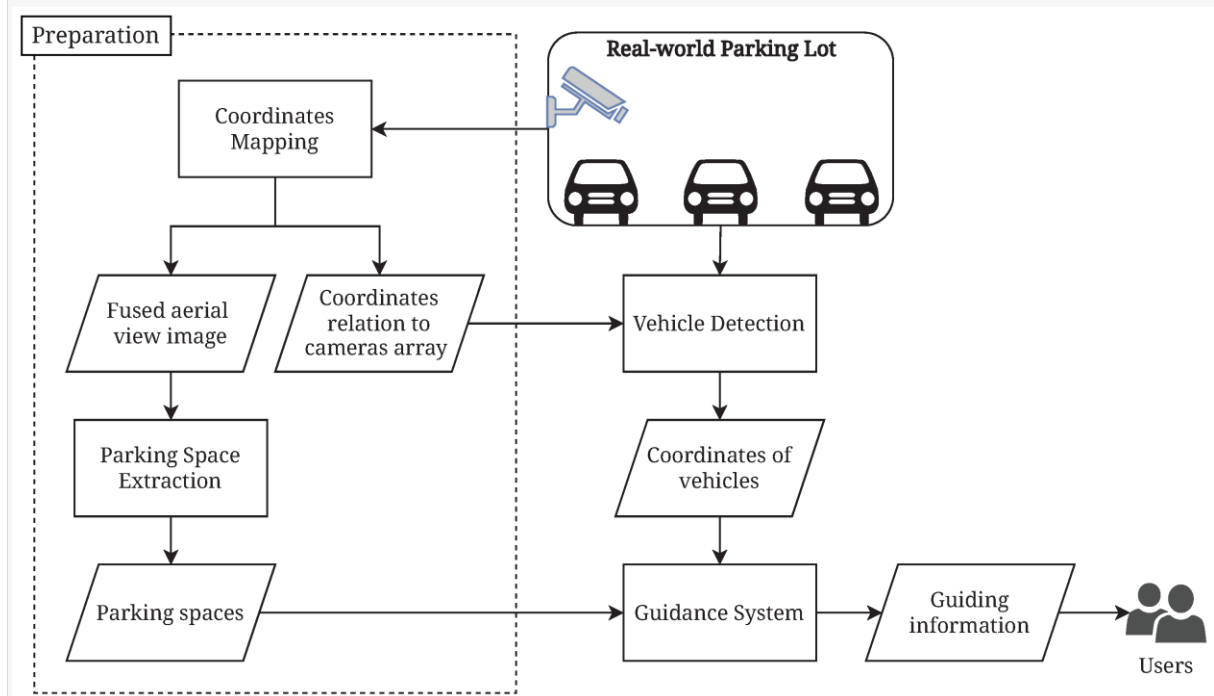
Preparation

Real-world Parking Lot

Coordinates Mapping

Fused aerial view image

Coordinates relation to cameras array

Vehicle Detection

Parking Space Extraction

Coordinates of vehicles

Parking spaces

Guidance System

Guiding information

Users